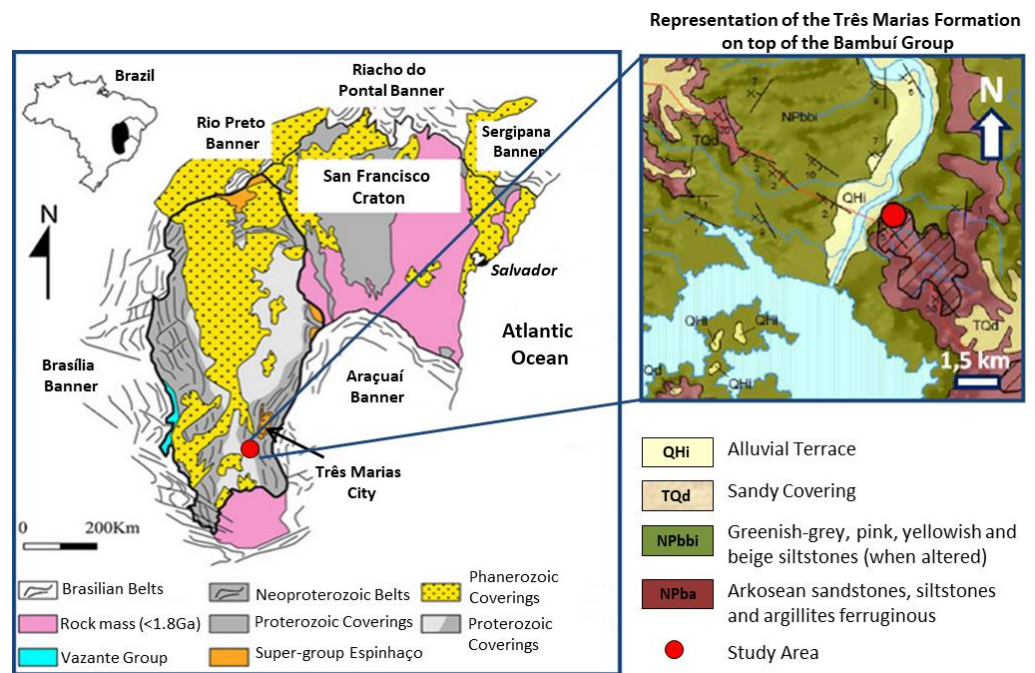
Representation of the Três Marias Formation on top of the Bambuí Group

Brazil

Riacho do Pontal Banner

Rio Preto Banner

Sergipana Banner

San Francisco Craton

N

Salvador

Atlantic Ocean

Brasília Banner

Araçuaí Banner

Três Marias City

0 200Km

NPbbi

TQd

QHi

QHi

QHi

QHi

Qd

TQd

N

1,5 km

Brasilian Belts

Rock mass (<1.8Ga)

Vazante Group

Neoproterozoic Belts

Proterozoic Coverings

Super-group Espinhaço

Phanerozoic Coverings

Proterozoic Coverings

QHi Alluvial Terrace

TQd Sandy Covering

NPbbi Greenish-grey, pink, yellowish and beige siltstones (when altered)

NPba Arkosean sandstones, siltstones and argillites ferruginous

Study Area